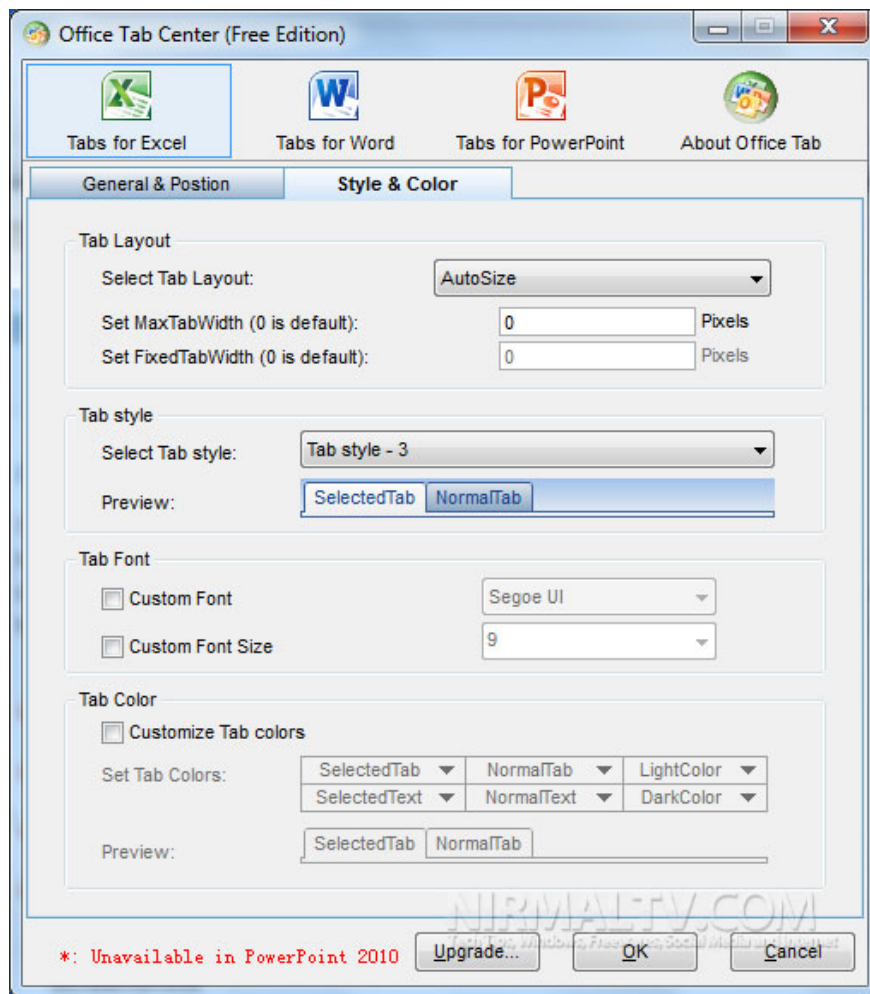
Office Tab Center (Free Edition)

Tabs for Excel
Tabs for Word
Tabs for PowerPoint
About Office Tab

General & Postion
Style & Color

Tab Layout
Select Tab Layout: AutoSize
Set MaxTabWidth (0 is default): 0 Pixels
Set FixedTabWidth (0 is default): 0 Pixels

Tab style
Select Tab style: Tab style - 3
Preview: SelectedTab NormalTab

Tab Font
Custom Font Segoe UI
Custom Font Size 9

Tab Color
Customize Tab colors
Set Tab Colors:

| SelectedTab | NormalTab | LightColor |
|---|---|---|
| SelectedText | NormalText | DarkColor |

Preview: SelectedTab NormalTab

NIRMALTV.COM
Tech, Tips, Windows, Freeware, Social Media and Internet

*: Unavailable in PowerPoint 2010
Upgrade...
OK
Cancel